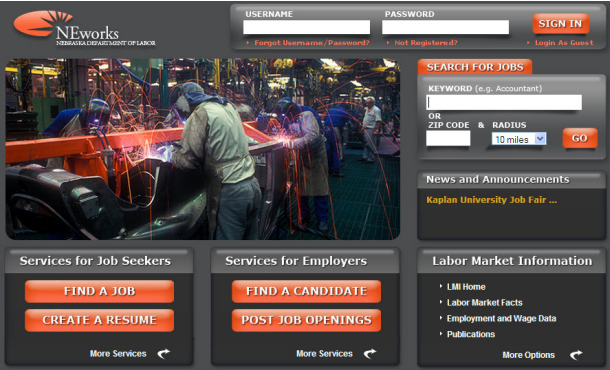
NEworks
NEBRASKA DEPARTMENT OF LABOR

USERNAME
PASSWORD
SIGN IN
Forgot Username/Password?
Not Registered?
Login As Guest

SEARCH FOR JOBS
KEYWORD (e.g. Accountant)
OR
ZIP CODE & RADIUS
10 miles
GO

News and Announcements
Kaplan University Job Fair ...

Services for Job Seekers
FIND A JOB
CREATE A RESUME
More Services

Services for Employers
FIND A CANDIDATE
POST JOB OPENINGS
More Services

Labor Market Information
LMI Home
Labor Market Facts
Employment and Wage Data
Publications
More Options